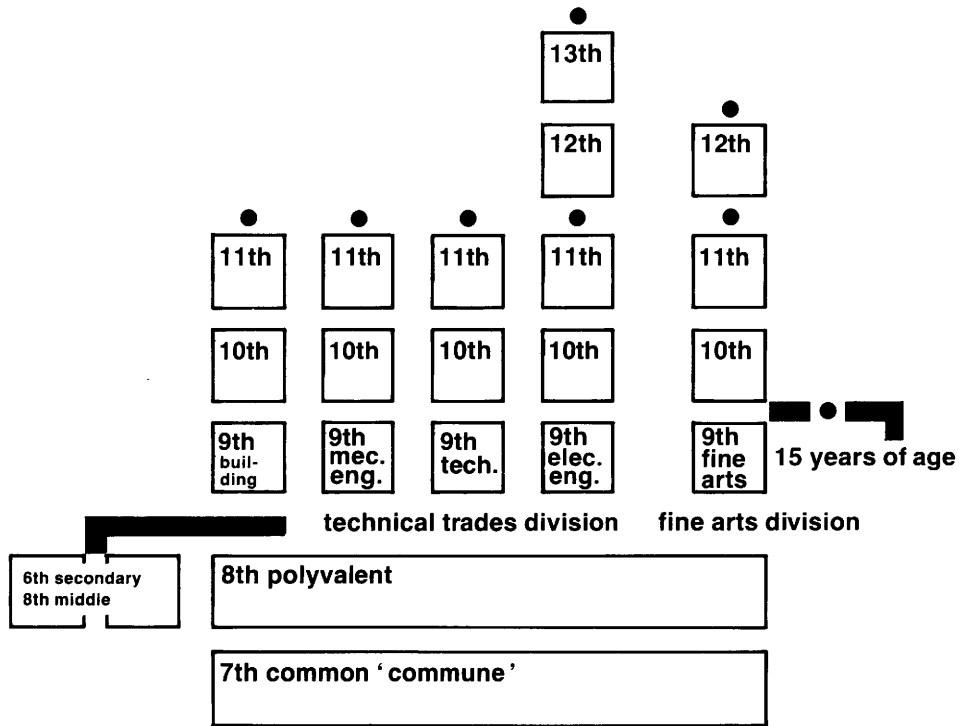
13th

12th

12th

11th

11th

11th

11th

11th

10th

10th

10th

10th

10th

9th building

9th mec. eng.

9th tech.

9th elec. eng.

9th fine arts

15 years of age

technical trades division

fine arts division

6th secondary
8th middle

8th polyvalent

7th common 'commune'